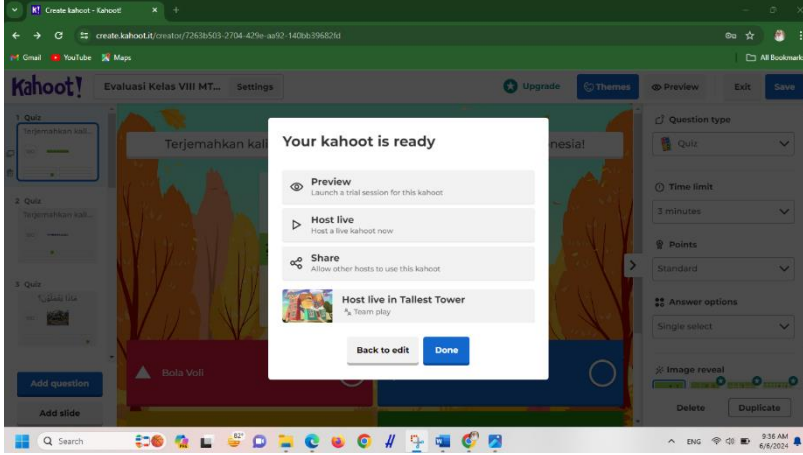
Create kahoot - Kahoot!

create.kahoot.it/creator/7263b503-2704-429e-aa92-140bb39682fd

Gmail YouTube Maps

All Bookmarks

Kahoot!

Evaluasi Kelas VIII MT...

Settings

Upgrade

Themes

Preview

Exit

Save

1 Quiz

Terjemahkan kali...

2 Quiz

Terjemahkan kali...

3 Quiz

Terjemahkan kal

nesia!

Bola Voli

Add question

Add slide

Your kahoot is ready

Preview
Launch a trial session for this kahoot

Host live
Host a live kahoot now

Share
Allow other hosts to use this kahoot

Host live in Tallest Tower
Team play

Back to edit

Done

Question type

Quiz

Time limit

3 minutes

Points

Standard

Answer options

Single select

Image reveal

Delete

Duplicate

Search

ENG

9:36 AM
6/6/2024